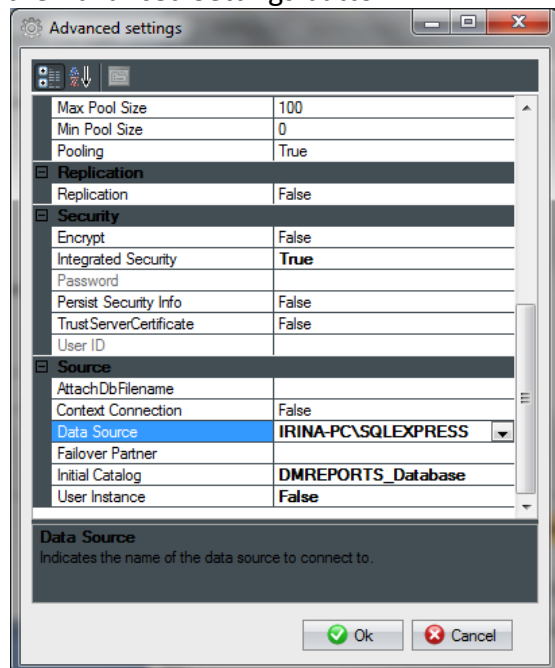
Advanced settings

| | |
|---|---|
| Max Pool Size | 100 |
| Min Pool Size | 0 |
| Pooling | True |
| **Replication** | |
| Replication | False |
| **Security** | |
| Encrypt | False |
| Integrated Security | **True** |
| Password | |
| Persist Security Info | False |
| TrustServerCertificate | False |
| User ID | |
| **Source** | |
| AttachDbFilename | |
| Context Connection | False |
| Data Source | **IRINA-PC\SQLEXPRESS** |
| Failover Partner | |
| Initial Catalog | **DMREPORTS_Database** |
| User Instance | **False** |

Data Source
Indicates the name of the data source to connect to.

Ok Cancel